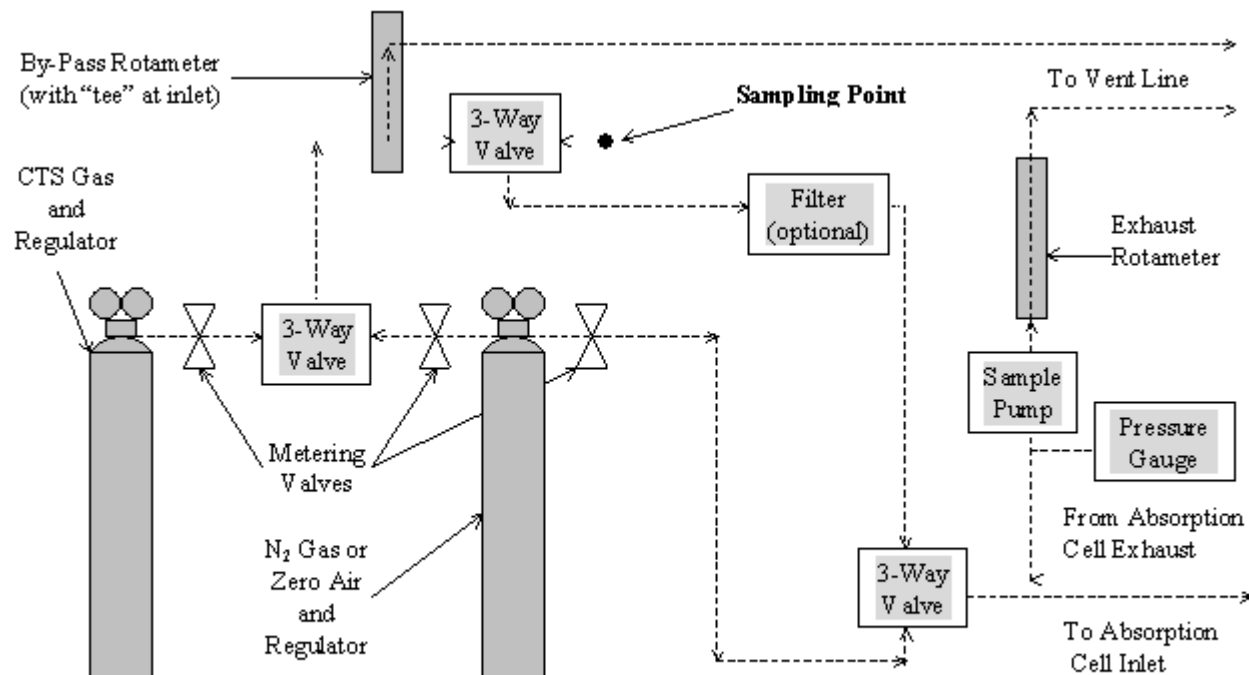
By-Pass Rotameter (with "tee" at inlet)

To Vent Line

3-Way Valve

Sampling Point

CTS Gas and Regulator

Filter (optional)

Exhaust Rotameter

3-Way Valve

Sample Pump

Pressure Gauge

Metering Valves

From Absorption Cell Exhaust

$N_2$ Gas or Zero Air and Regulator

3-Way Valve

To Absorption Cell Inlet